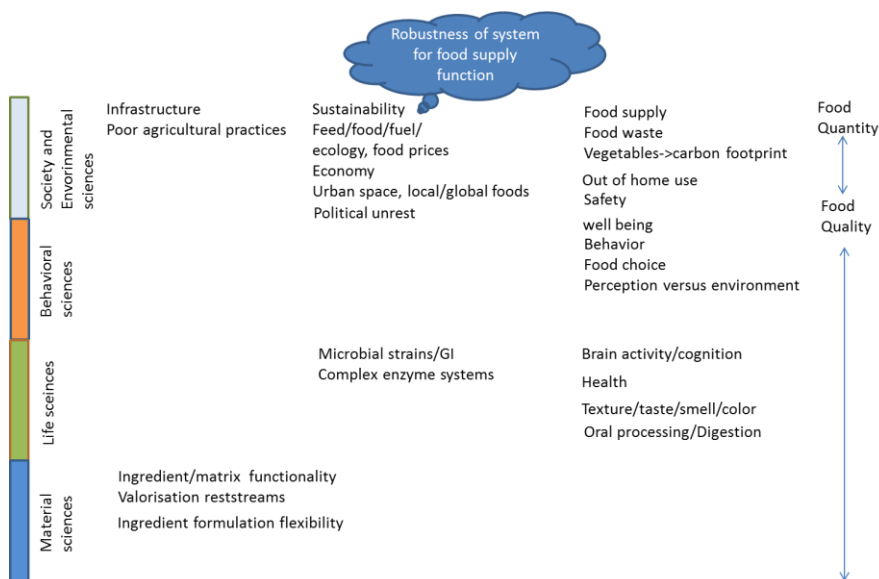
Robustness of system for food supply function

Society and Envorinmental sciences

Infrastructure
Poor agricultural practices

Sustainability
Feed/food/fuel/ ecology, food prices
Economy
Urban space, local/global foods
Political unrest

Food supply
Food waste
Vegetables->carbon footprint
Out of home use
Safety

Food Quantity

Food Quality

Behavioral sciences

well being
Behavior
Food choice
Perception versus environment

Life sceinces

Microbial strains/GI
Complex enzyme systems

Brain activity/cognition
Health
Texture/taste/smell/color
Oral processing/Digestion

Material sciences

Ingredient/matrix functionality
Valorisation reststreams
Ingredient formulation flexibility